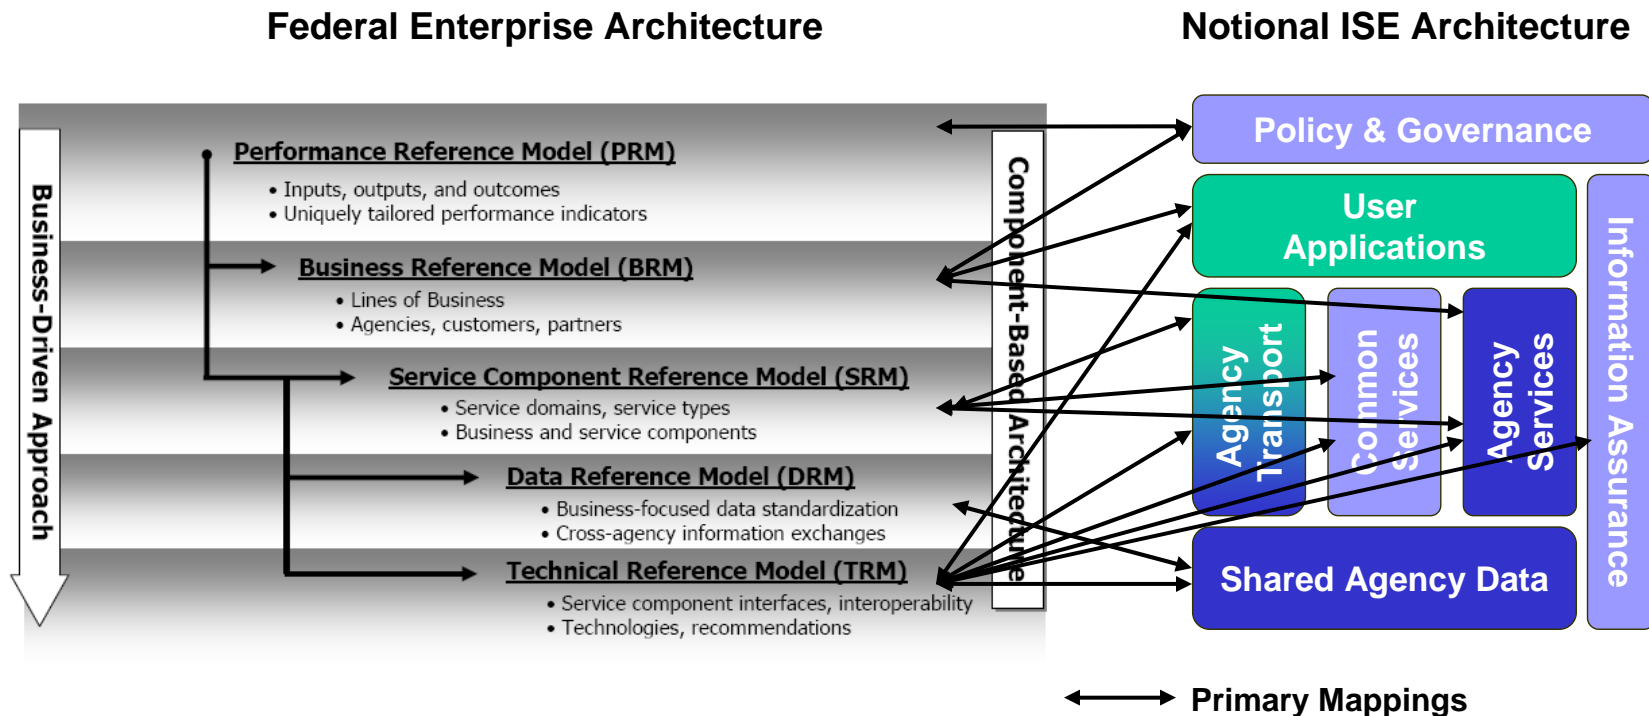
Federal Enterprise Architecture

Notional ISE Architecture

Business-Driven Approach

Performance Reference Model (PRM)
• Inputs, outputs, and outcomes
• Uniquely tailored performance indicators

Business Reference Model (BRM)
• Lines of Business
• Agencies, customers, partners

Service Component Reference Model (SRM)
• Service domains, service types
• Business and service components

Data Reference Model (DRM)
• Business-focused data standardization
• Cross-agency information exchanges

Technical Reference Model (TRM)
• Service component interfaces, interoperability
• Technologies, recommendations

Component-Based Architecture

Policy & Governance

User Applications

Agency Transport

Common Services

Agency Services

Information Assurance

Shared Agency Data

Primary Mappings